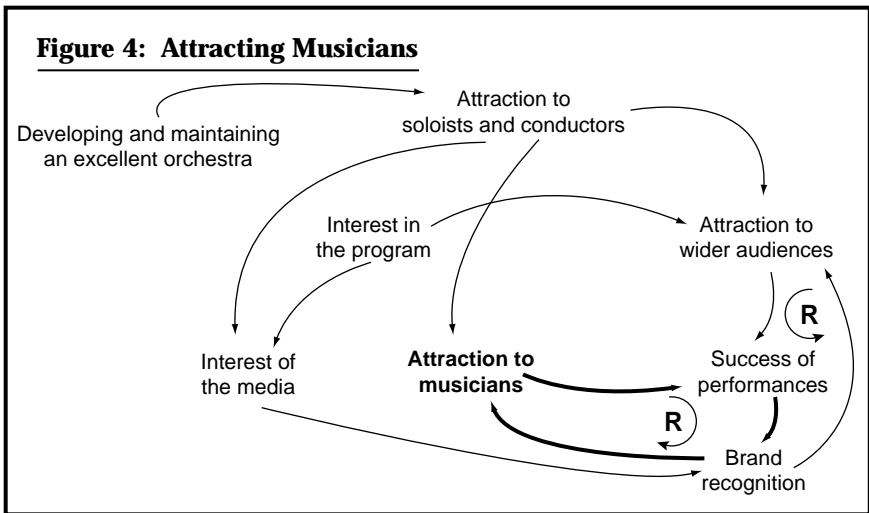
**Figure 4: Attracting Musicians**

Attraction to soloists and conductors

Developing and maintaining an excellent orchestra

Interest in the program

Attraction to wider audiences

R

Interest of the media

**Attraction to musicians**

Success of performances

R

Brand recognition